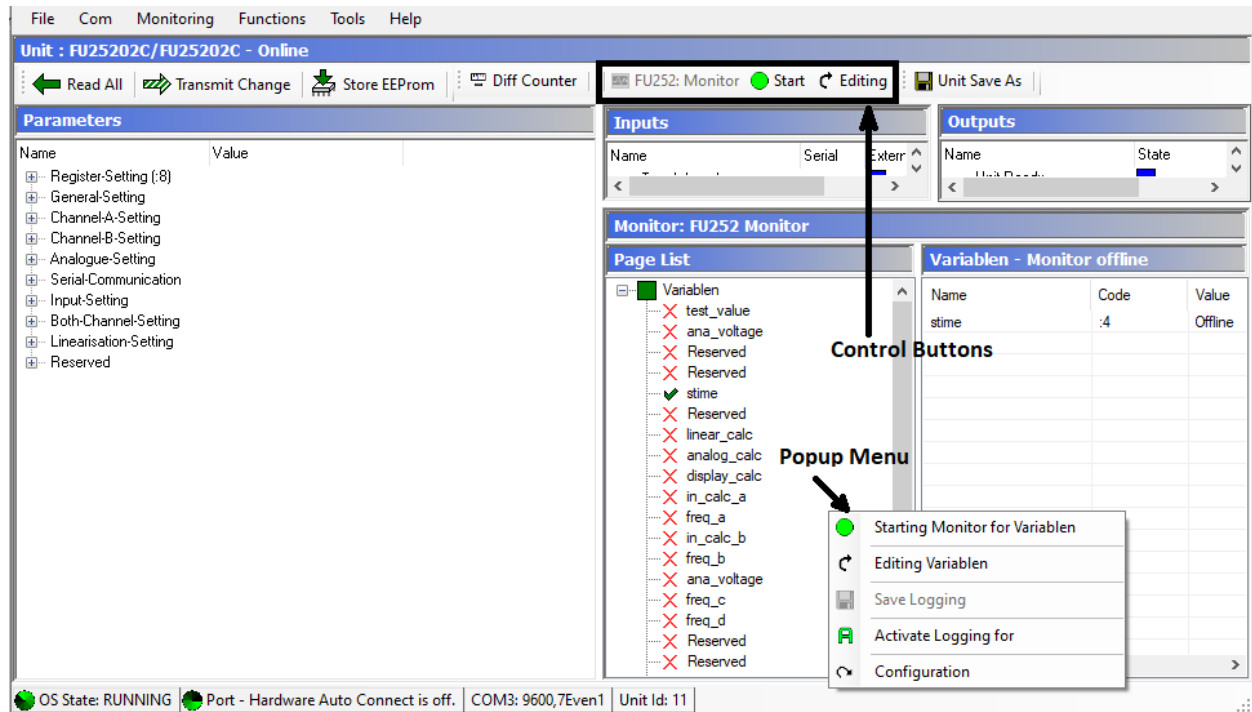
File Com Monitoring Functions Tools Help

Unit : FU25202C/FU25202C - Online

Read All Transmit Change Store EEProm Diff Counter FU252: Monitor Start Editing Unit Save As

Parameters

| Name | Value |
|---|---|

Register-Setting (:8)
General-Setting
Channel-A-Setting
Channel-B-Setting
Analogue-Setting
Serial-Communication
Input-Setting
Both-Channel-Setting
Linearisation-Setting
Reserved

Inputs

| Name | Serial | Extern |
|---|---|---|

Outputs

| Name | State |
|---|---|

Monitor: FU252 Monitor

Page List

Variablen
test_value
ana_voltage
Reserved
Reserved
stime
Reserved
linear_calc
analog_calc
display_calc
in_calc_a
freq_a
in_calc_b
freq_b
ana_voltage
freq_c
freq_d
Reserved
Reserved

Variablen - Monitor offline

| Name | Code | Value |
|---|---|---|
| stime | :4 | Offline |

Control Buttons

Popup Menu

Starting Monitor for Variablen
Editing Variablen
Save Logging
Activate Logging for
Configuration

OS State: RUNNING Port - Hardware Auto Connect is off. COM3: 9600,7Even1 Unit Id: 11